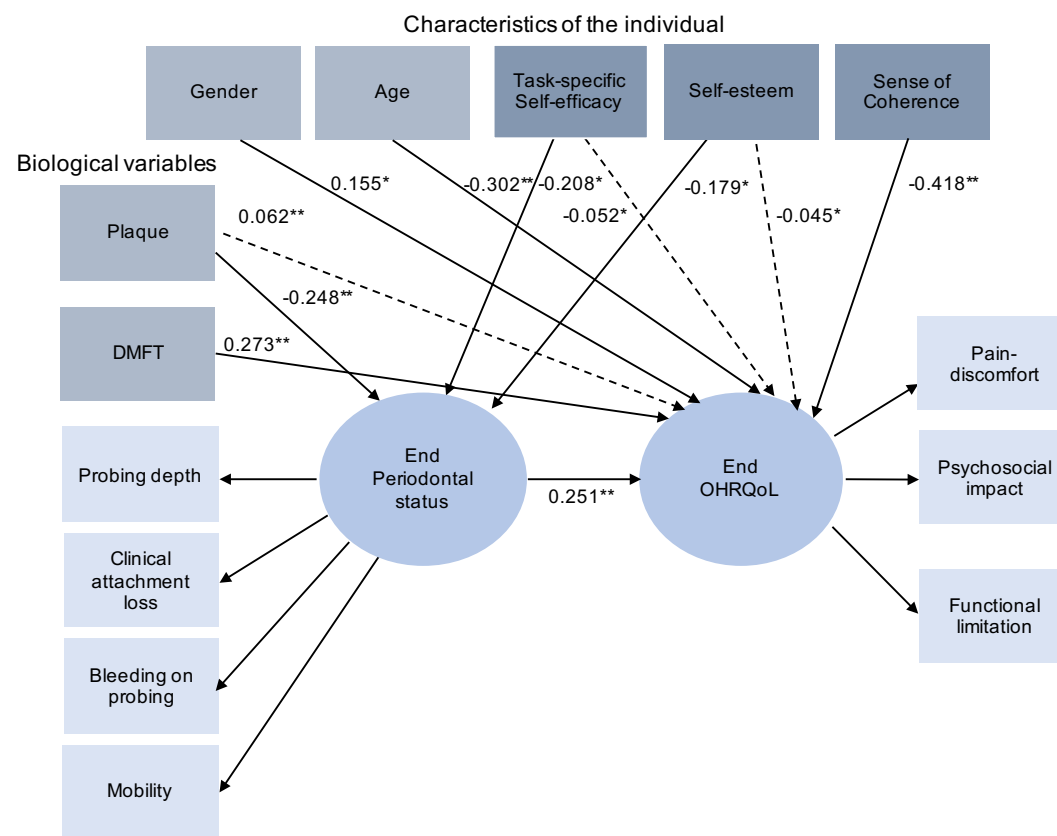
Characteristics of the individual

Gender

Age

Task-specific Self-efficacy

Self-esteem

Sense of Coherence

Biological variables

Plaque

DMFT

0.155*

-0.302**

-0.208*

-0.179*

-0.418**

0.062**

-0.052*

-0.045*

-0.248**

0.273**

Probing depth

Clinical attachment loss

Bleeding on probing

Mobility

End Periodontal status

0.251**

End OHRQoL

Pain-discomfort

Psychosocial impact

Functional limitation